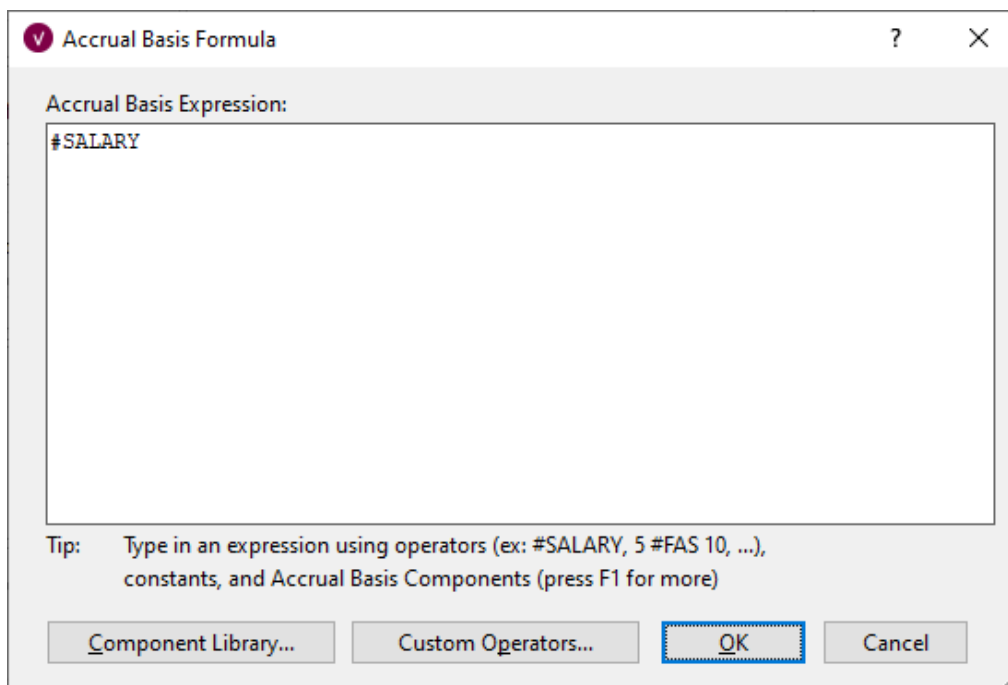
V Accrual Basis Formula ? ×

Accrual Basis Expression:

#SALARY

Tip: Type in an expression using operators (ex: #SALARY, 5 #FAS 10, ...), constants, and Accrual Basis Components (press F1 for more)

Component Library... Custom Operators... OK Cancel